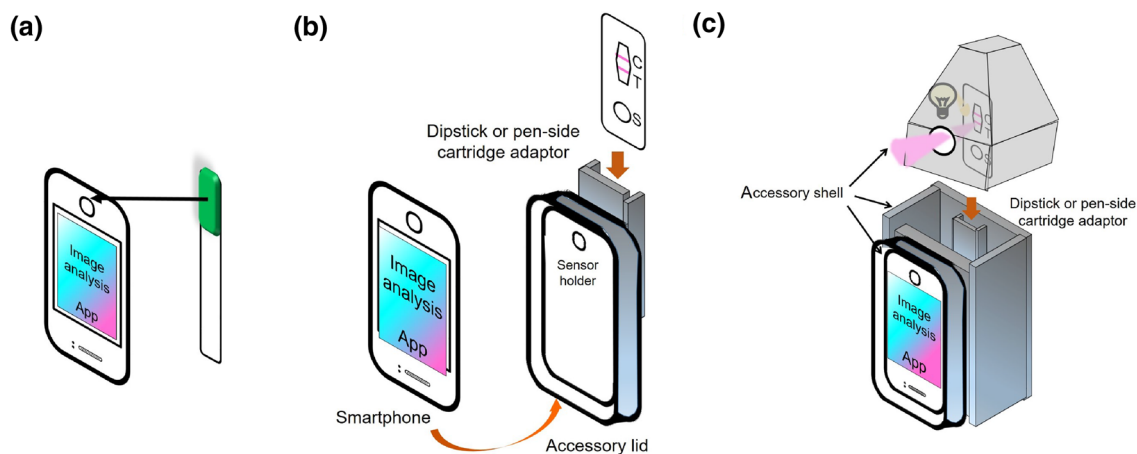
(a)

Image analysis

App

(b)

C
T
S

Dipstick or pen-side cartridge adaptor

Image analysis

App

Sensor holder

Smartphone

Accessory lid

(c)

C
T
S

Accessory shell

Dipstick or pen-side cartridge adaptor

Image analysis

App